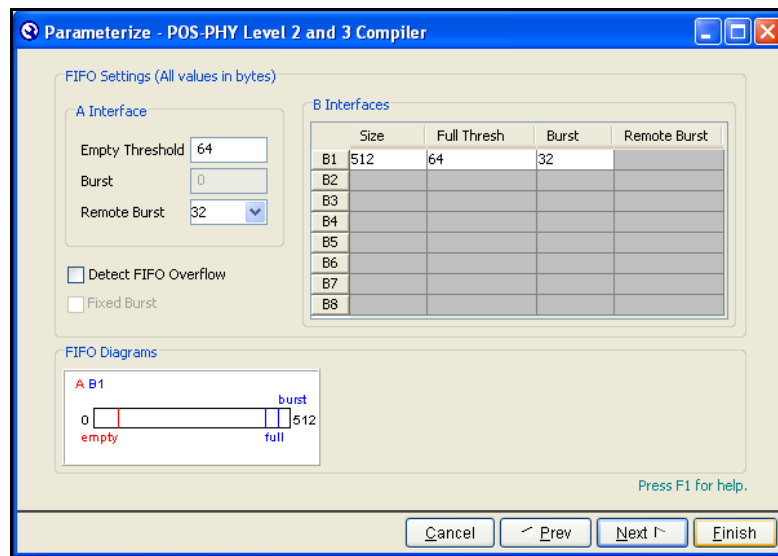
Parameterize - POS-PHY Level 2 and 3 Compiler

FIFO Settings (All values in bytes)

A Interface

Empty Threshold 64

Burst 0

Remote Burst 32

B Interfaces

| | Size | Full Thresh | Burst | Remote Burst |
|---|---|---|---|---|
| B1 | 512 | 64 | 32 | |
| B2 | | | | |
| B3 | | | | |
| B4 | | | | |
| B5 | | | | |
| B6 | | | | |
| B7 | | | | |
| B8 | | | | |

Detect FIFO Overflow

Fixed Burst

FIFO Diagrams

A B1

burst

0 512

empty full

Press F1 for help.

Cancel Prev Next Finish